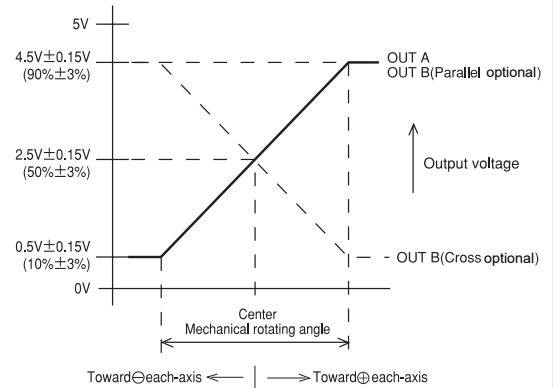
5V

4.5V±0.15V
(90%±3%)

2.5V±0.15V
(50%±3%)

0.5V±0.15V
(10%±3%)

0V

OUT A
OUT B(Parallel optional)

Output voltage

OUT B(Cross optional)

Center
Mechanical rotating angle

Toward⊖each-axis

Toward⊕each-axis